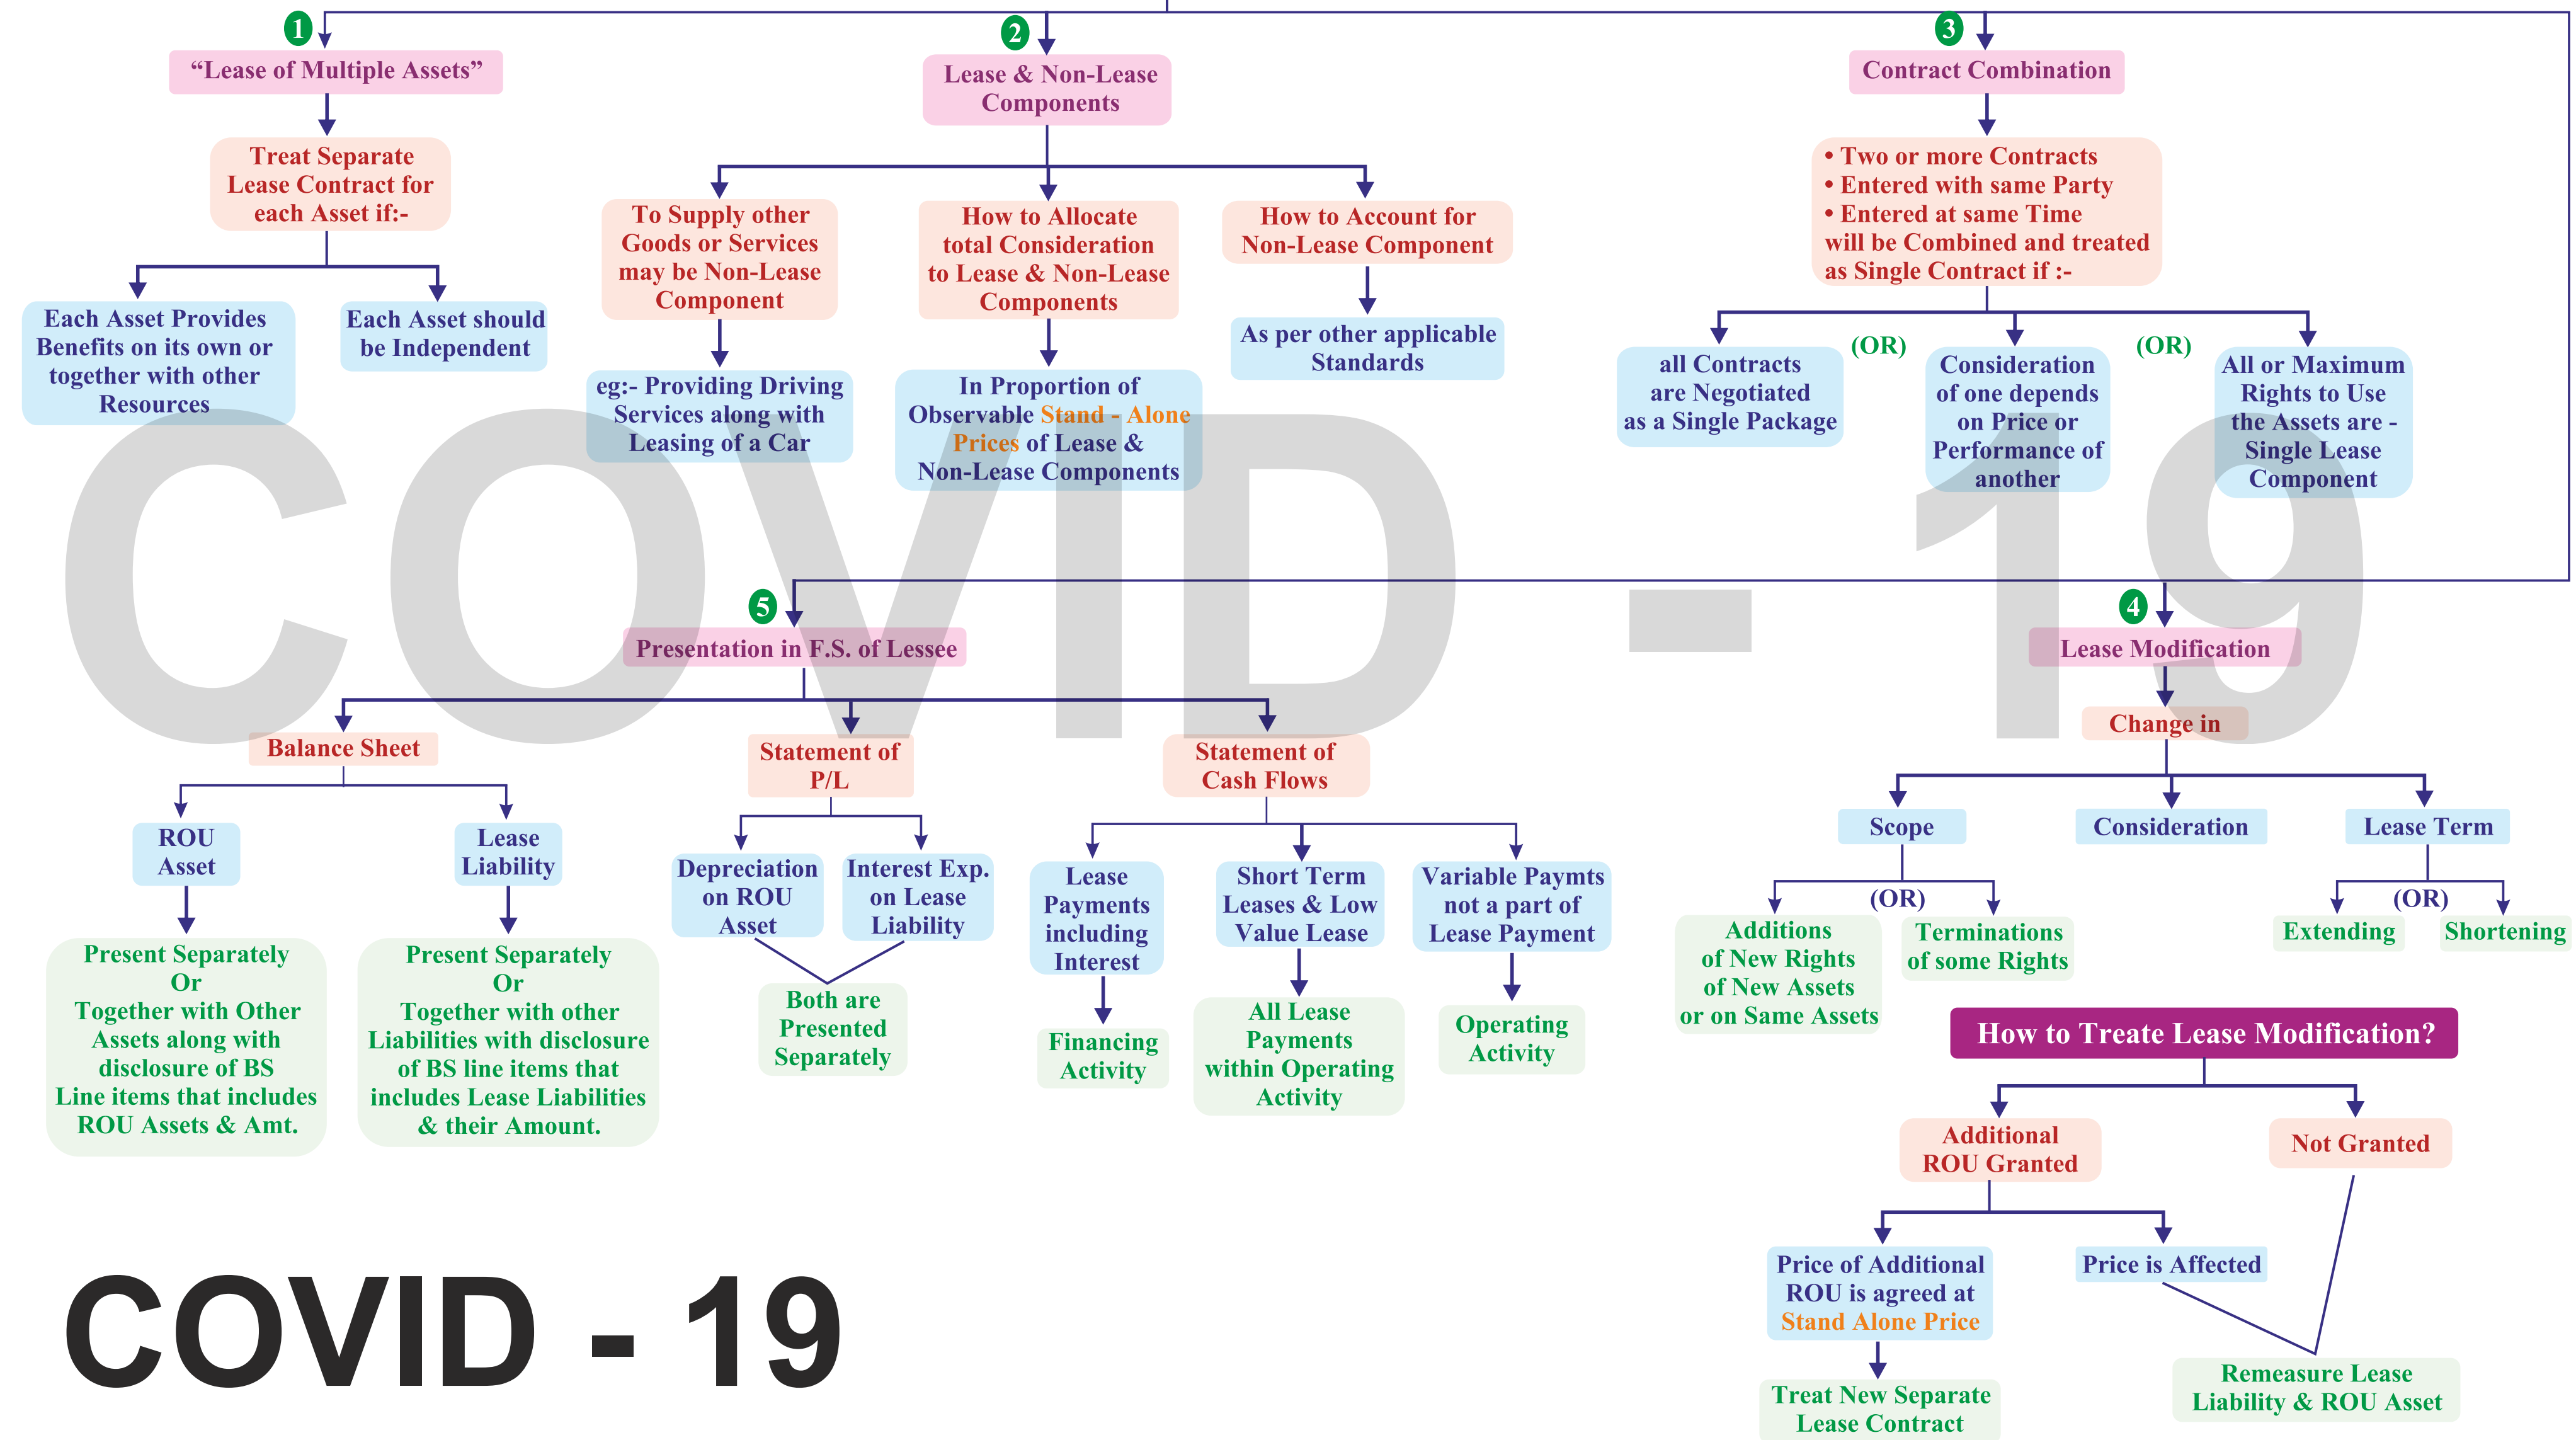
1
"Lease of Multiple Assets"

Treat Separate Lease Contract for each Asset if:-

Each Asset Provides Benefits on its own or together with other Resources

Each Asset should be Independent

2
Lease & Non-Lease Components

To Supply other Goods or Services may be Non-Lease Component

eg:- Providing Driving Services along with Leasing of a Car

How to Allocate total Consideration to Lease & Non-Lease Components

In Proportion of Observable Stand - Alone Prices of Lease & Non-Lease Components

How to Account for Non-Lease Component

As per other applicable Standards

3
Contract Combination

• Two or more Contracts
• Entered with same Party
• Entered at same Time
will be Combined and treated as Single Contract if :-

all Contracts are Negotiated as a Single Package

(OR)

Consideration of one depends on Price or Performance of another

(OR)

All or Maximum Rights to Use the Assets are - Single Lease Component

COVID - 19

5
Presentation in F.S. of Lessee

Balance Sheet

ROU Asset

Present Separately Or Together with Other Assets along with disclosure of BS Line items that includes ROU Assets & Amt.

Lease Liability

Present Separately Or Together with other Liabilities with disclosure of BS line items that includes Lease Liabilities & their Amount.

Statement of P/L

Depreciation on ROU Asset

Interest Exp. on Lease Liability

Both are Presented Separately

Statement of Cash Flows

Lease Payments including Interest

Financing Activity

Short Term Leases & Low Value Lease

All Lease Payments within Operating Activity

Variable Paymts not a part of Lease Payment

Operating Activity

4
Lease Modification

Change in

Scope

Additions of New Rights of New Assets or on Same Assets

(OR)

Terminations of some Rights

Consideration

Lease Term

Extending

(OR)

Shortening

How to Treate Lease Modification?

Additional ROU Granted

Price of Additional ROU is agreed at Stand Alone Price

Treat New Separate Lease Contract

Price is Affected

Not Granted

Remeasure Lease Liability & ROU Asset

COVID - 19